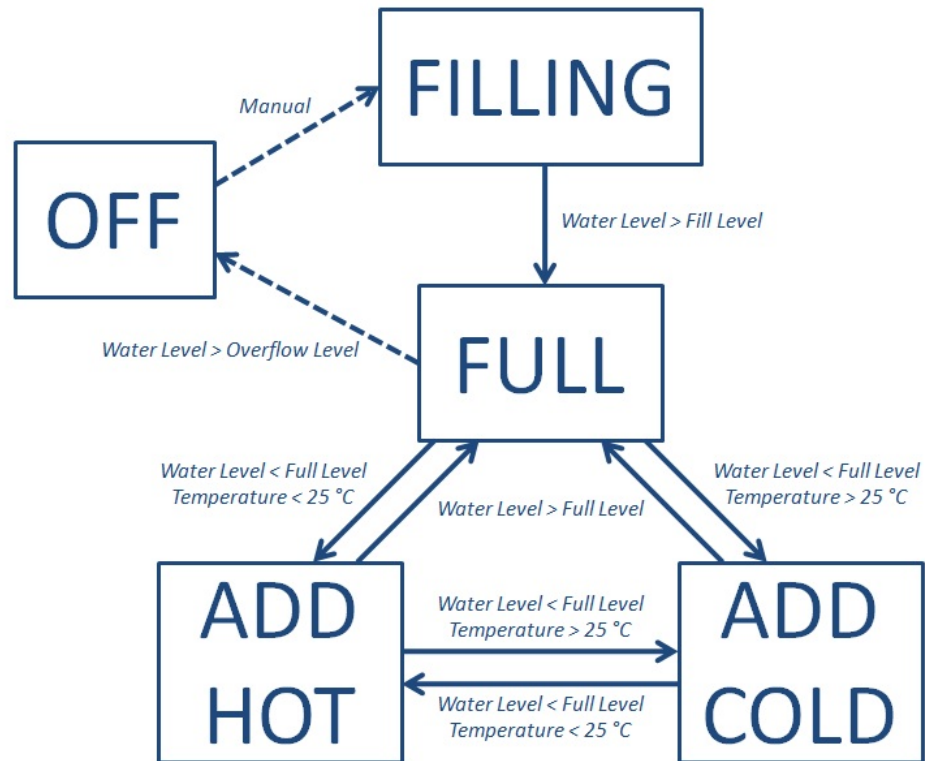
Manual

FILLING

OFF

Water Level > Fill Level

Water Level > Overflow Level

FULL

Water Level < Full Level
Temperature < 25 °C

Water Level > Full Level

Water Level < Full Level
Temperature > 25 °C

ADD HOT

Water Level < Full Level
Temperature > 25 °C

Water Level < Full Level
Temperature < 25 °C

ADD COLD